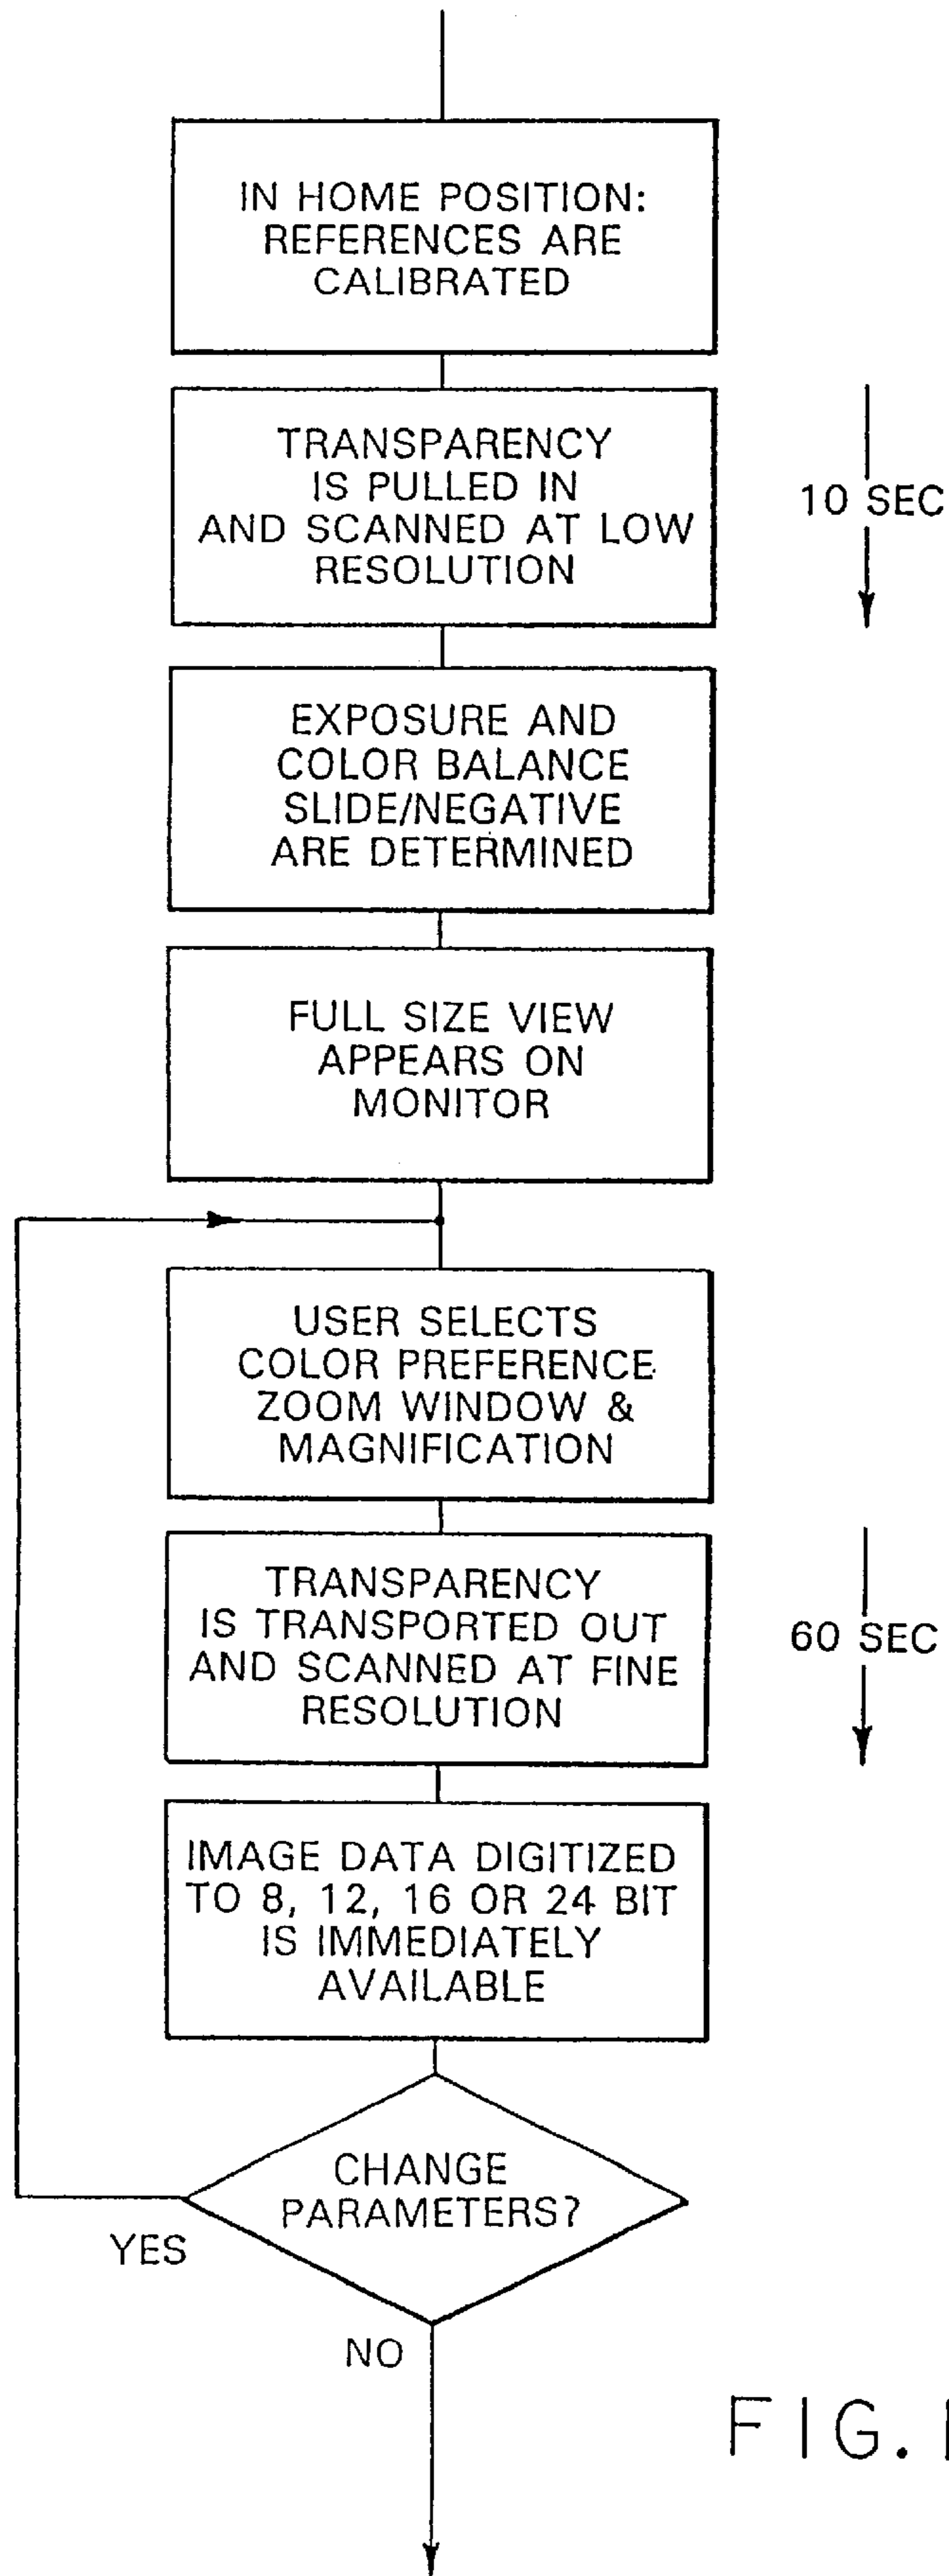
IN HOME POSITION: REFERENCES ARE CALIBRATED

TRANSPARENCY IS PULLED IN AND SCANNED AT LOW RESOLUTION

10 SEC

EXPOSURE AND COLOR BALANCE SLIDE/NEGATIVE ARE DETERMINED

FULL SIZE VIEW APPEARS ON MONITOR

USER SELECTS COLOR PREFERENCE ZOOM WINDOW & MAGNIFICATION

TRANSPARENCY IS TRANSPORTED OUT AND SCANNED AT FINE RESOLUTION

60 SEC

IMAGE DATA DIGITIZED TO 8, 12, 16 OR 24 BIT IS IMMEDIATELY AVAILABLE

CHANGE PARAMETERS?

YES

NO

FIG. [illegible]